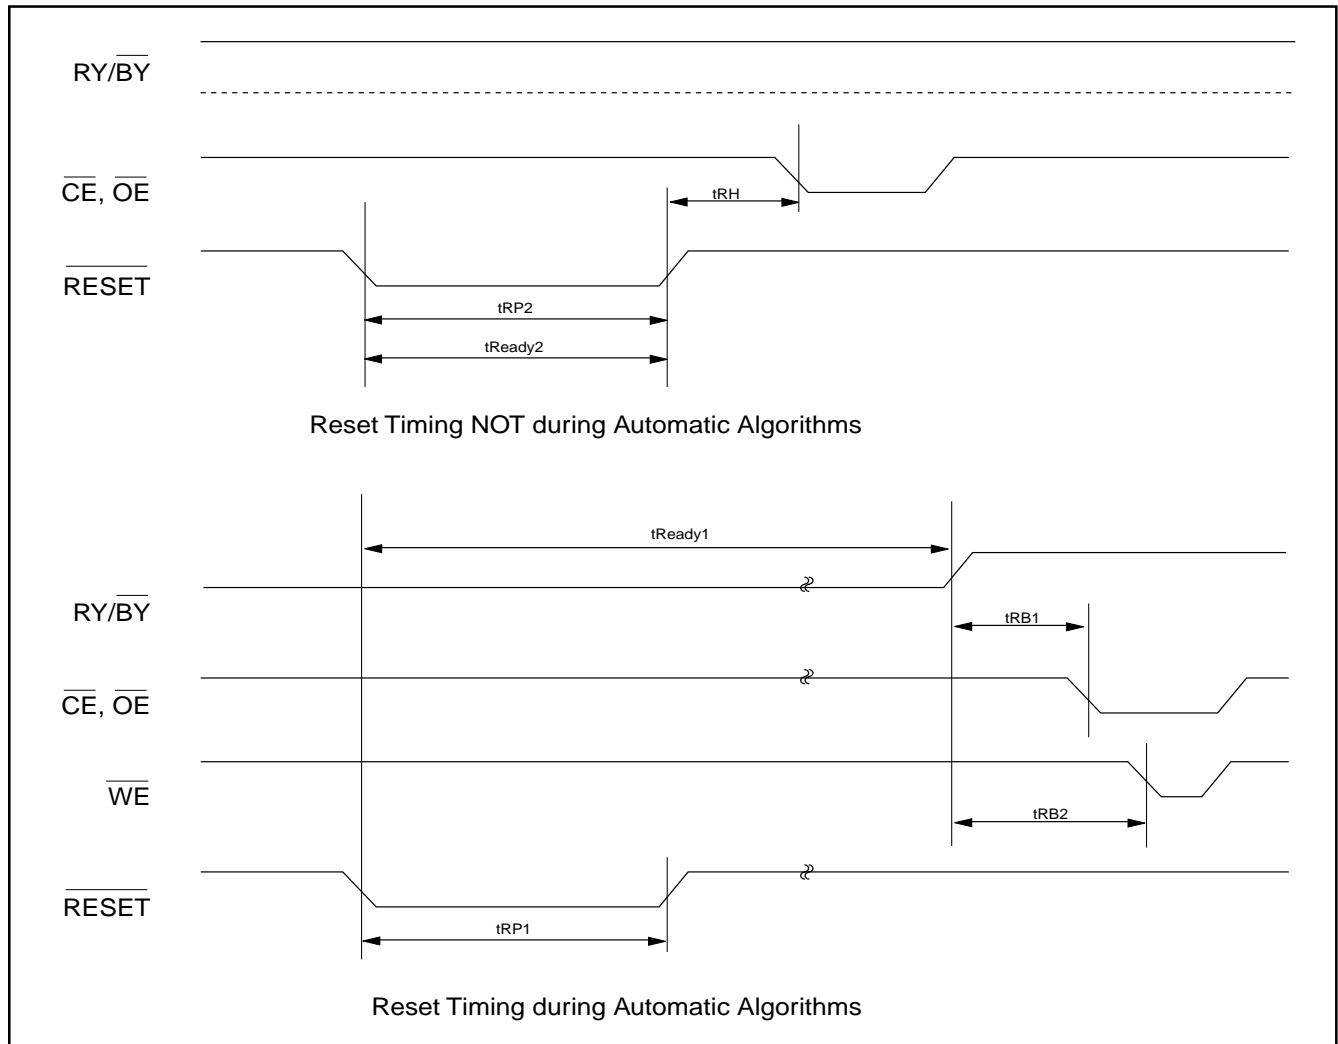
RY/$\overline{BY}$

$\overline{CE}$, $\overline{OE}$

tRH

$\overline{RESET}$

tRP2

tReady2

Reset Timing NOT during Automatic Algorithms

tReady1

RY/$\overline{BY}$

tRB1

$\overline{CE}$, $\overline{OE}$

$\overline{WE}$

tRB2

$\overline{RESET}$

tRP1

Reset Timing during Automatic Algorithms